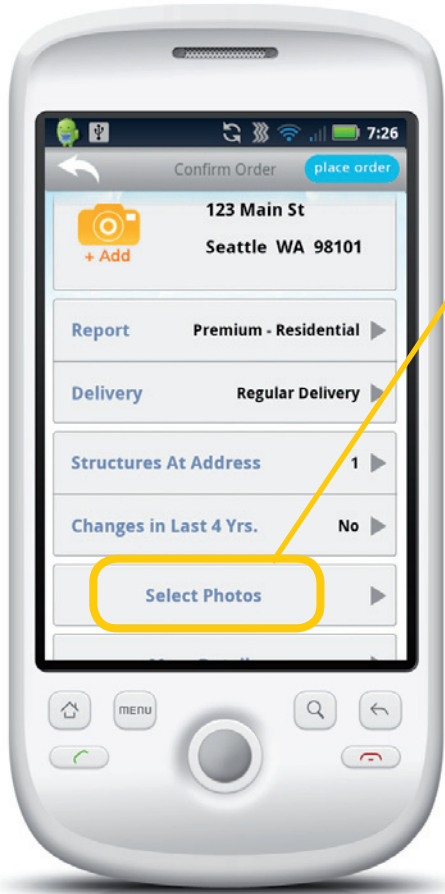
7:26

Confirm Order

place order

+ Add

123 Main St

Seattle WA 98101

Report Premium - Residential

Delivery Regular Delivery

Structures At Address 1

Changes in Last 4 Yrs. No

Select Photos

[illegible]

MENU